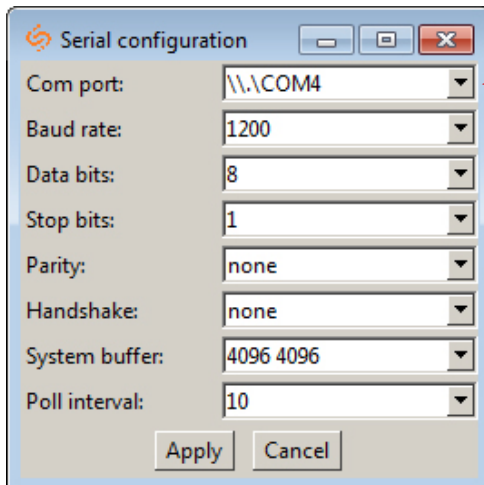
Serial configuration

| Com port: | \\.\COM4 |
|---|---|
| Baud rate: | 1200 |
| Data bits: | 8 |
| Stop bits: | 1 |
| Parity: | none |
| Handshake: | none |
| System buffer: | 4096 4096 |
| Poll interval: | 10 |

Apply Cancel